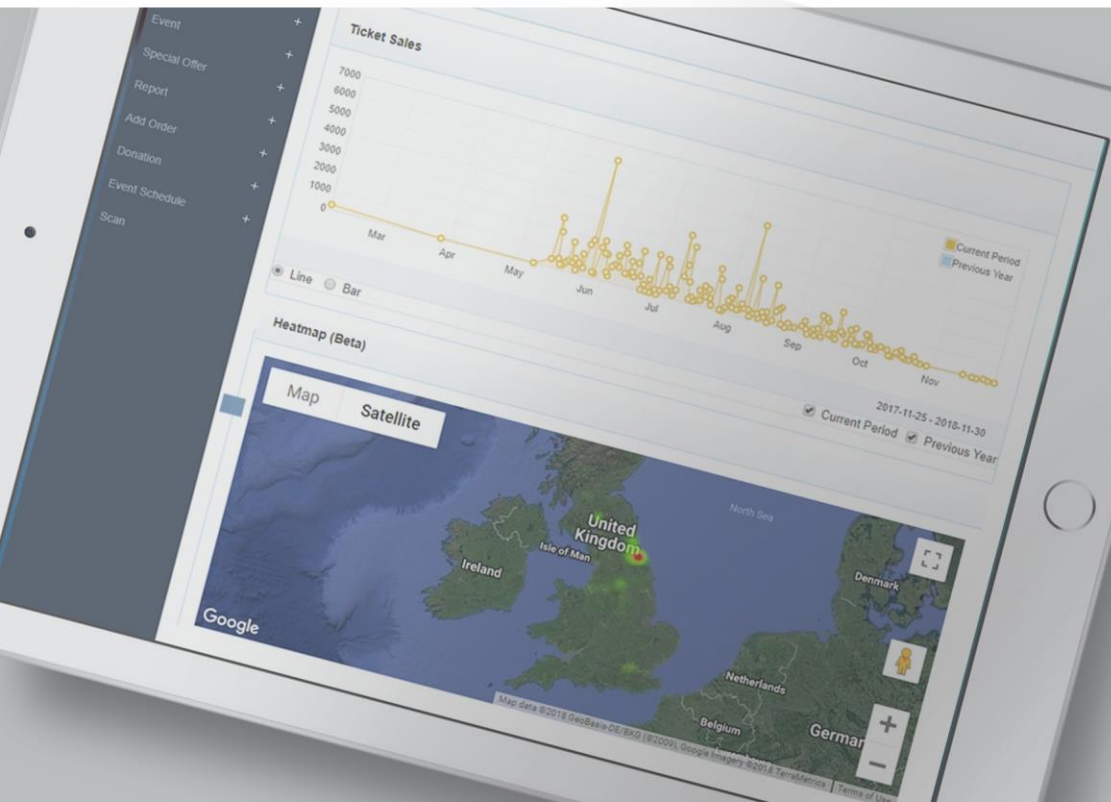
Event +
Special Offer +
Report +
Add Order +
Donation +
Event Schedule +
Scan +

Ticket Sales

7000
6000
5000
4000
3000
2000
1000
0

Mar
Apr
May
Jun
Jul
Aug
Sep
Oct
Nov

Current Period
Previous Year

Line Bar

Heatmap (Beta)

2017-11-25 - 2018-11-30
Current Period Previous Year

Map
Satellite

United Kingdom
Isle of Man
Ireland
North Sea
Denmark
Netherlands
Belgium
German

Google

Map data ©2018 GeoBasis-DE/BKG (©2009), Google Imagery ©2018 TerraMetrics Terms of Use